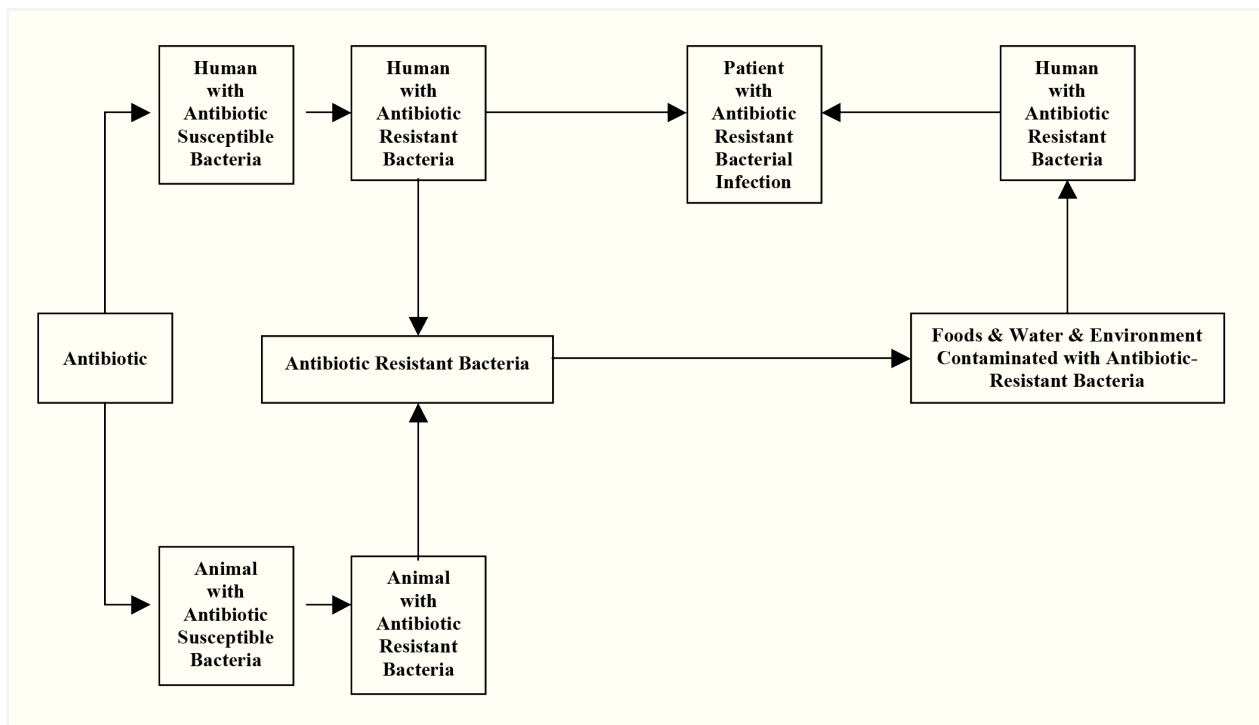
Human with Antibiotic Susceptible Bacteria

Human with Antibiotic Resistant Bacteria

Patient with Antibiotic Resistant Bacterial Infection

Human with Antibiotic Resistant Bacteria

Antibiotic

Antibiotic Resistant Bacteria

Foods & Water & Environment Contaminated with Antibiotic-Resistant Bacteria

Animal with Antibiotic Susceptible Bacteria

Animal with Antibiotic Resistant Bacteria